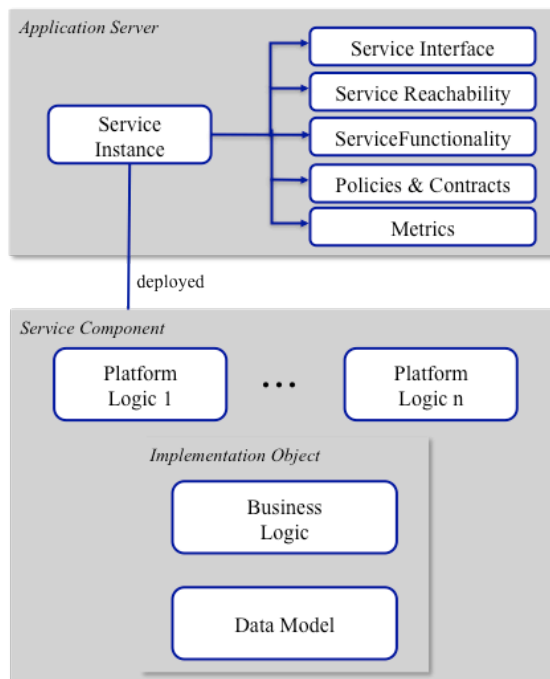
Application Server

Service Instance

Service Interface

Service Reachability

ServiceFunctionality

Policies & Contracts

Metrics

deployed

Service Component

Platform Logic 1

...

Platform Logic n

Implementation Object

Business Logic

Data Model